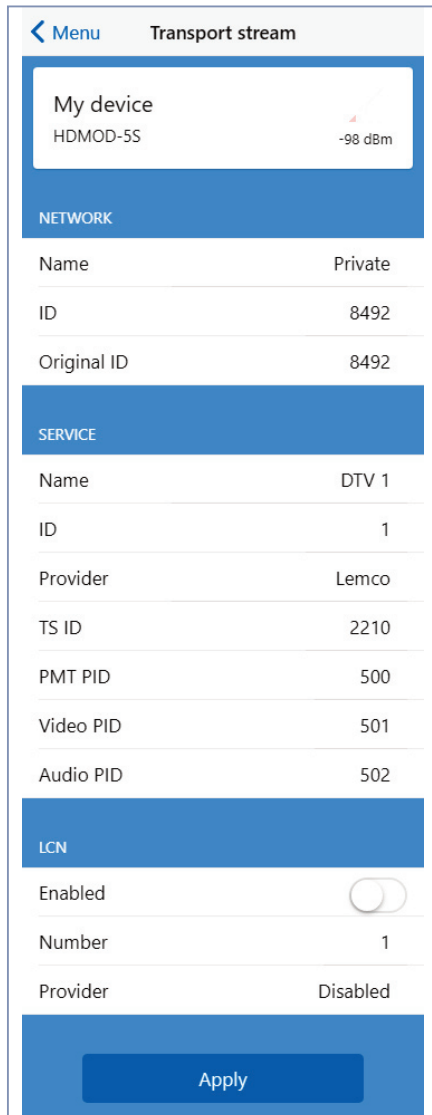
Menu Transport stream

My device
HDMOD-5S
-98 dBm

NETWORK

| Name | Private |
|---|---|
| ID | 8492 |
| Original ID | 8492 |

SERVICE

| Name | DTV 1 |
|---|---|
| ID | 1 |
| Provider | Lemco |
| TS ID | 2210 |
| PMT PID | 500 |
| Video PID | 501 |
| Audio PID | 502 |

LCN

| Enabled | |
|---|---|
| Number | 1 |
| Provider | Disabled |

Apply